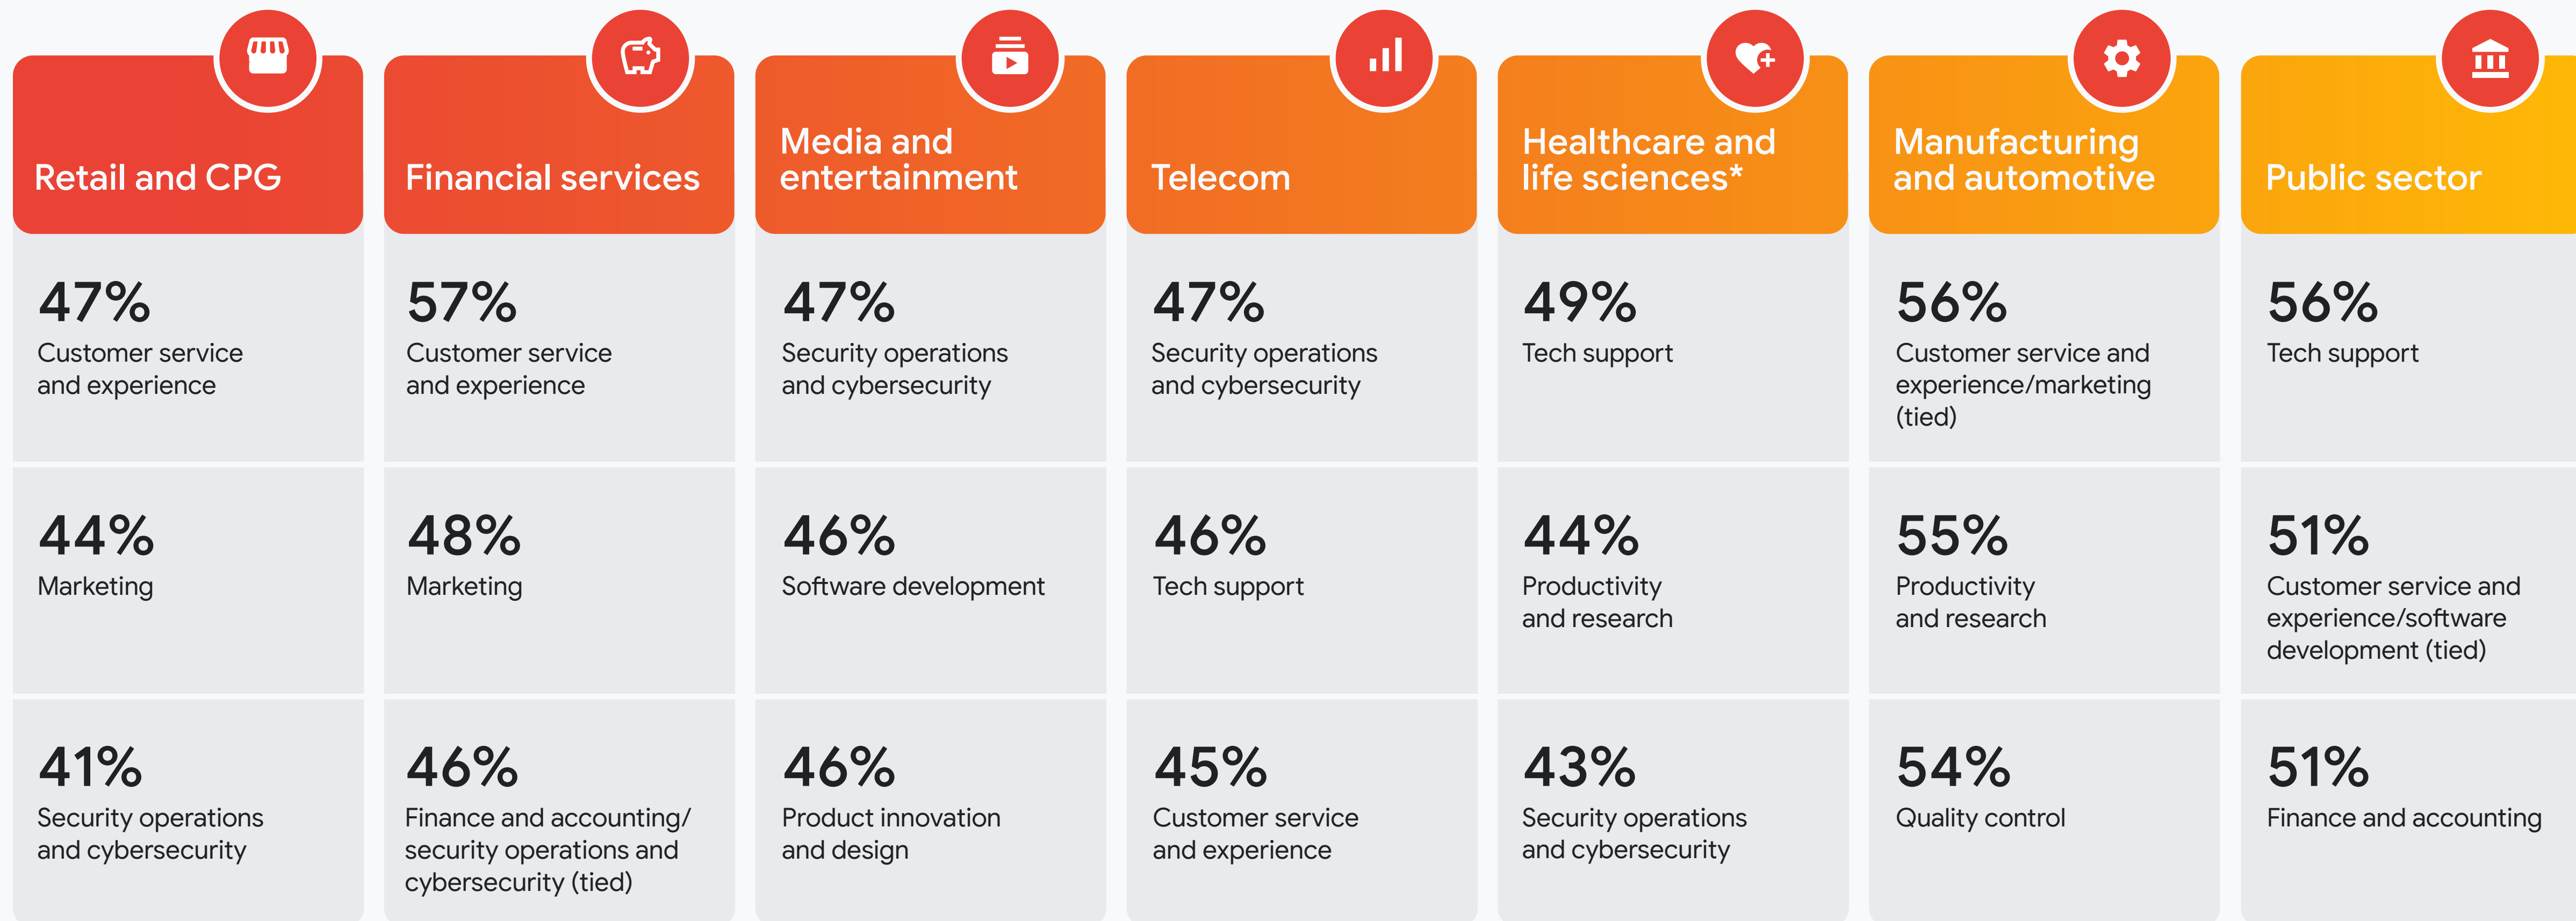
| Retail and CPG | Financial services | Media and entertainment | Telecom | Healthcare and life sciences* | Manufacturing and automotive | Public sector |
|---|---|---|---|---|---|---|
| 47% Customer service and experience | 57% Customer service and experience | 47% Security operations and cybersecurity | 47% Security operations and cybersecurity | 49% Tech support | 56% Customer service and experience/marketing (tied) | 56% Tech support |
| 44% Marketing | 48% Marketing | 46% Software development | 46% Tech support | 44% Productivity and research | 55% Productivity and research | 51% Customer service and experience/software development (tied) |
| 41% Security operations and cybersecurity | 46% Finance and accounting/ security operations and cybersecurity (tied) | 46% Product innovation and design | 45% Customer service and experience | 43% Security operations and cybersecurity | 54% Quality control | 51% Finance and accounting |